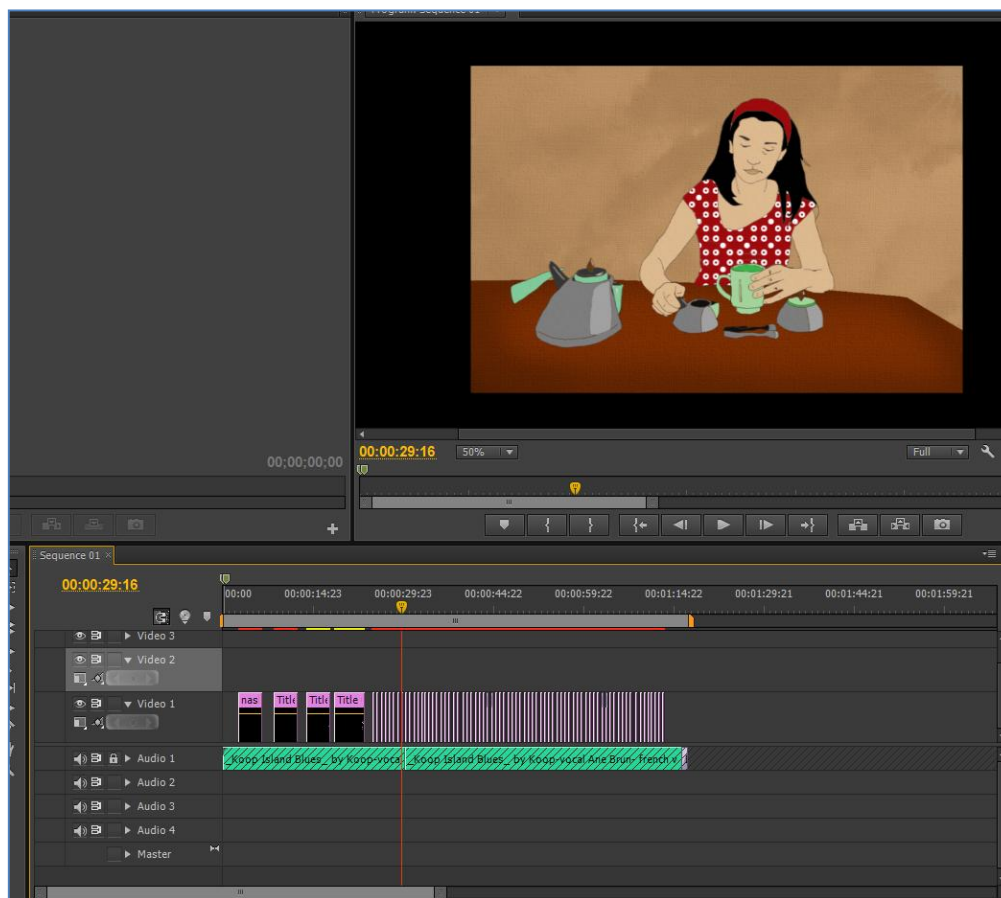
Program: Sequence 01

00;00;00;00

00:00:29:16

50%

Full

Sequence 01 ×

00:00:29:16

00:00
00:00:14:23
00:00:29:23
00:00:44:22
00:00:59:22
00:01:14:22
00:01:29:21
00:01:44:21
00:01:59:21

Video 3

Video 2

Video 1

nas

Title

Title

Title

Audio 1

_Koop Island Blues_ by Koop-vocal

_Koop Island Blues_ by Koop-vocal Ane Brun- french v

Audio 2

Audio 3

Audio 4

Master